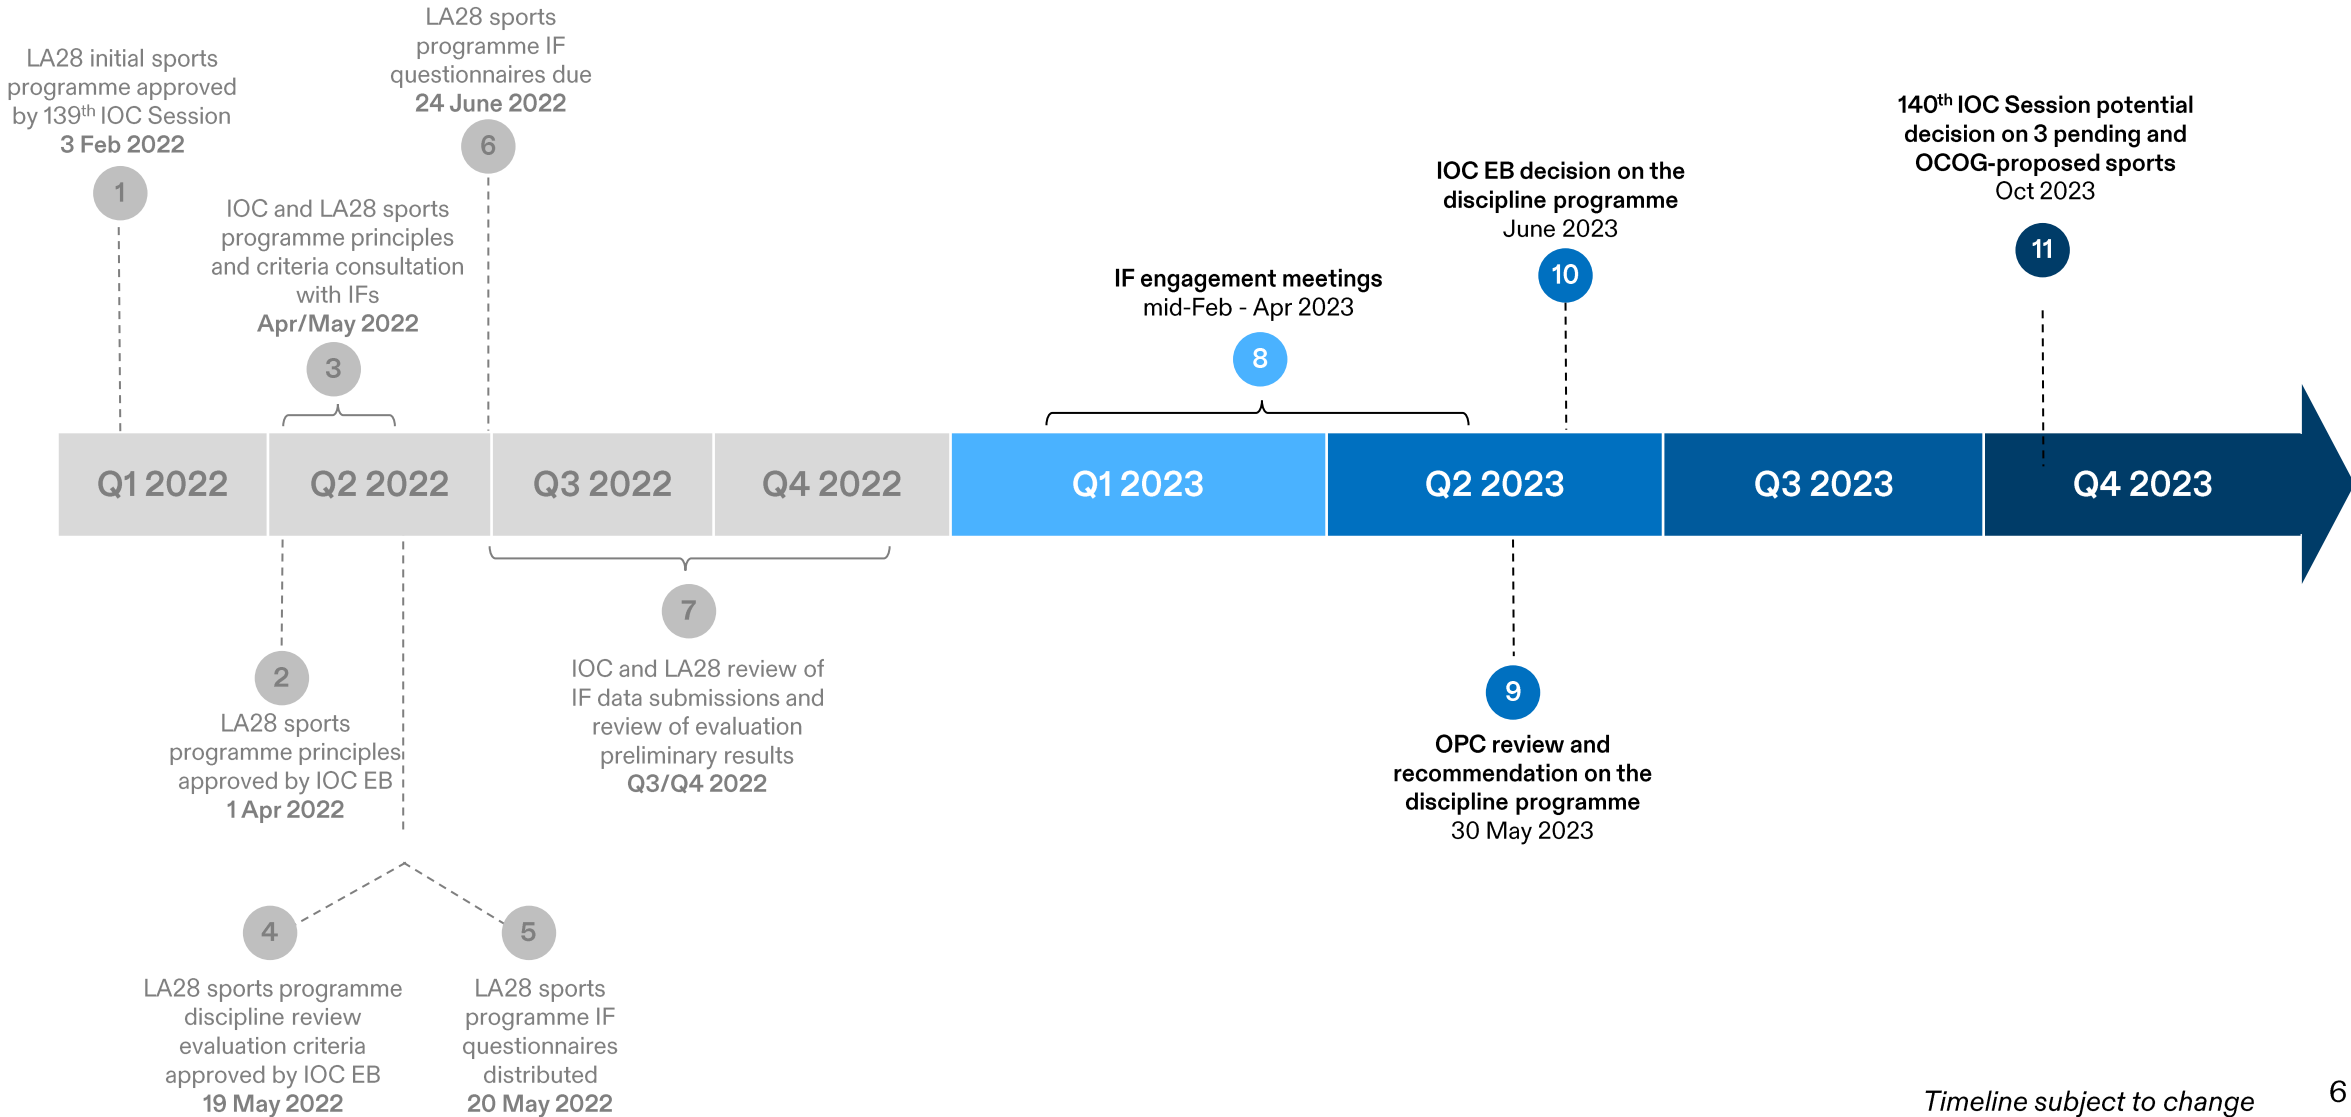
LA28 initial sports programme approved by 139$^{th}$ IOC Session
3 Feb 2022

1

IOC and LA28 sports programme principles and criteria consultation with IFs
Apr/May 2022

3

LA28 sports programme IF questionnaires due
24 June 2022

6

IF engagement meetings
mid-Feb - Apr 2023

8

IOC EB decision on the discipline programme
June 2023

10

140$^{th}$ IOC Session potential decision on 3 pending and OCOG-proposed sports
Oct 2023

11

Q1 2022

Q2 2022

Q3 2022

Q4 2022

Q1 2023

Q2 2023

Q3 2023

Q4 2023

2

LA28 sports programme principles approved by IOC EB
1 Apr 2022

7

IOC and LA28 review of IF data submissions and review of evaluation preliminary results
Q3/Q4 2022

9

OPC review and recommendation on the discipline programme
30 May 2023

4

LA28 sports programme discipline review evaluation criteria approved by IOC EB
19 May 2022

5

LA28 sports programme IF questionnaires distributed
20 May 2022

Timeline subject to change

6